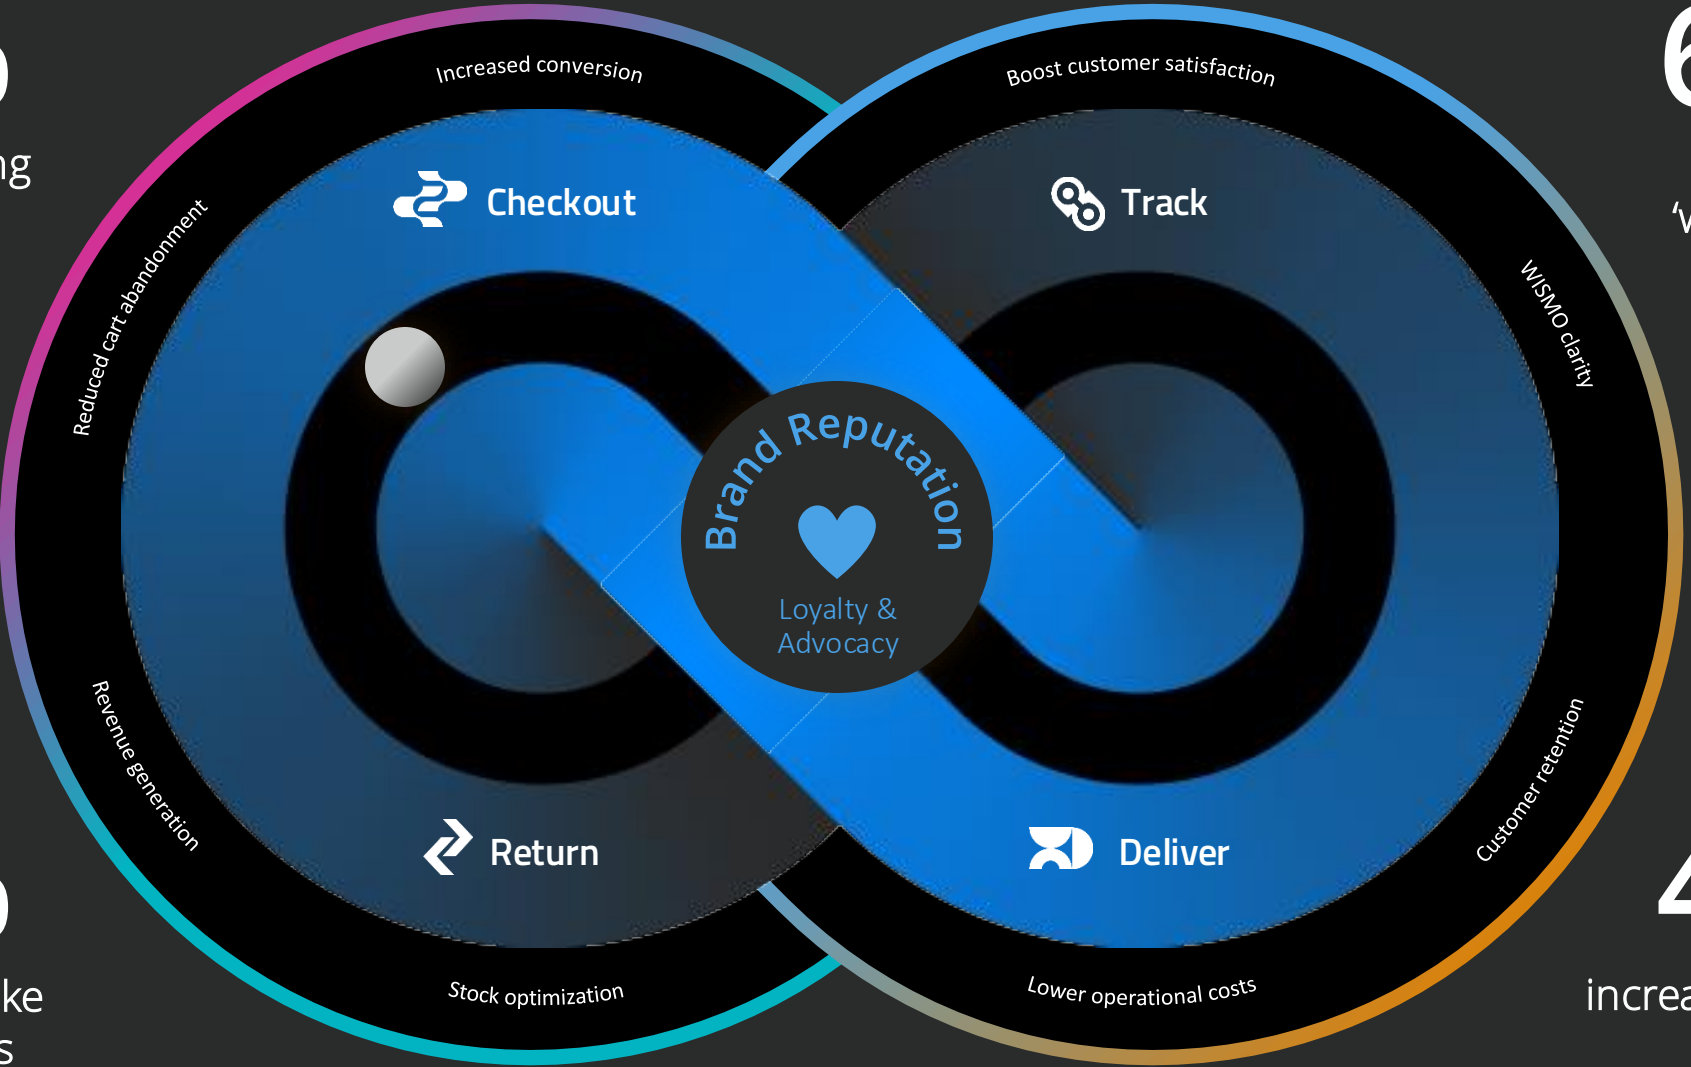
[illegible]
ng

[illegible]
ke
s

Increased conversion

Reduced cart abandonment

Checkout

Revenue generation

Return

Stock optimization

Boost customer satisfaction

Track

WISMO clarity

Customer retention

Deliver

Lower operational costs

Brand Reputation

Loyalty & Advocacy

6
'v

4
increa